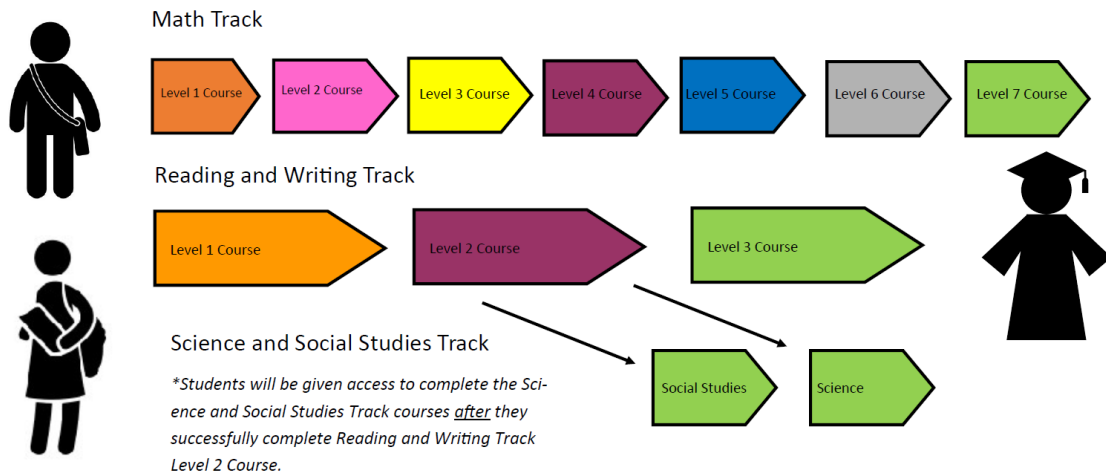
Math Track

Level 1 Course

Level 2 Course

Level 3 Course

Level 4 Course

Level 5 Course

Level 6 Course

Level 7 Course

Reading and Writing Track

Level 1 Course

Level 2 Course

Level 3 Course

Science and Social Studies Track

*Students will be given access to complete the Science and Social Studies Track courses after they successfully complete Reading and Writing Track Level 2 Course.

Social Studies

Science